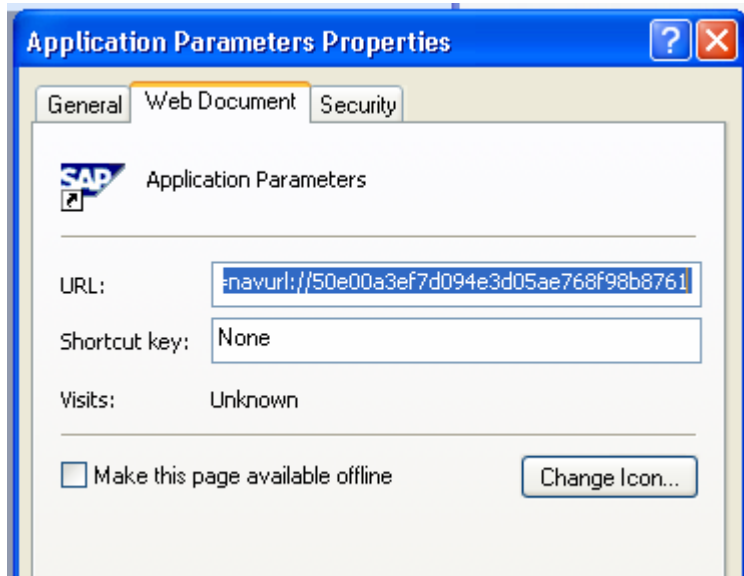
Application Parameters Properties

General | Web Document | Security

SAP

Application Parameters

URL: -navurl://50e00a3ef7d094e3d05ae768f98b8761

Shortcut key: None

Visits: Unknown

Make this page available offline

Change Icon...